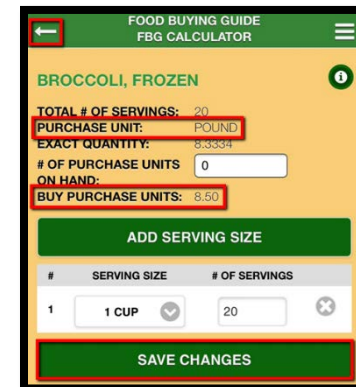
FOOD BUYING GUIDE
FBG CALCULATOR

BROCCOLI, FROZEN

TOTAL # OF SERVINGS: 20
PURCHASE UNIT: POUND
EXACT QUANTITY: 8.3334
# OF PURCHASE UNITS ON HAND: 0
BUY PURCHASE UNITS: 8.50

ADD SERVING SIZE

| # | SERVING SIZE | # OF SERVINGS |
|---|---|---|
| 1 | 1 CUP | 20 |

SAVE CHANGES